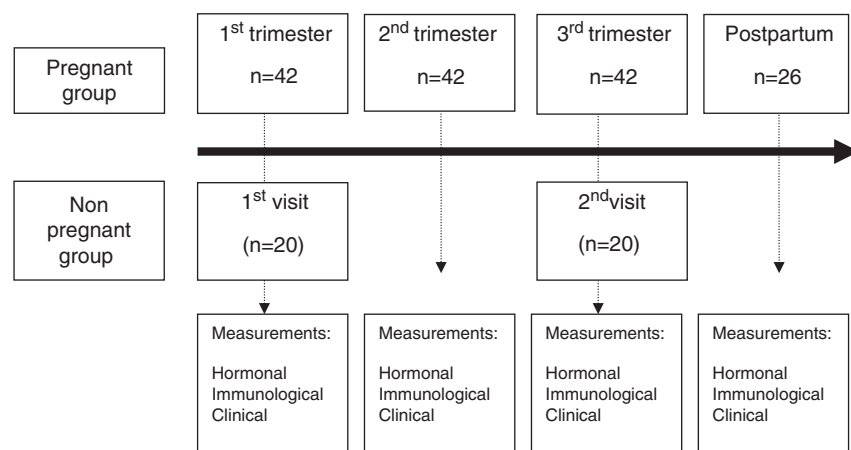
Pregnant group

1$^{st}$ trimester
n=42

2$^{nd}$ trimester
n=42

3$^{rd}$ trimester
n=42

Postpartum
n=26

Non pregnant group

1$^{st}$ visit
(n=20)

2$^{nd}$visit
(n=20)

Measurements:
Hormonal
Immunological
Clinical

Measurements:
Hormonal
Immunological
Clinical

Measurements:
Hormonal
Immunological
Clinical

Measurements:
Hormonal
Immunological
Clinical